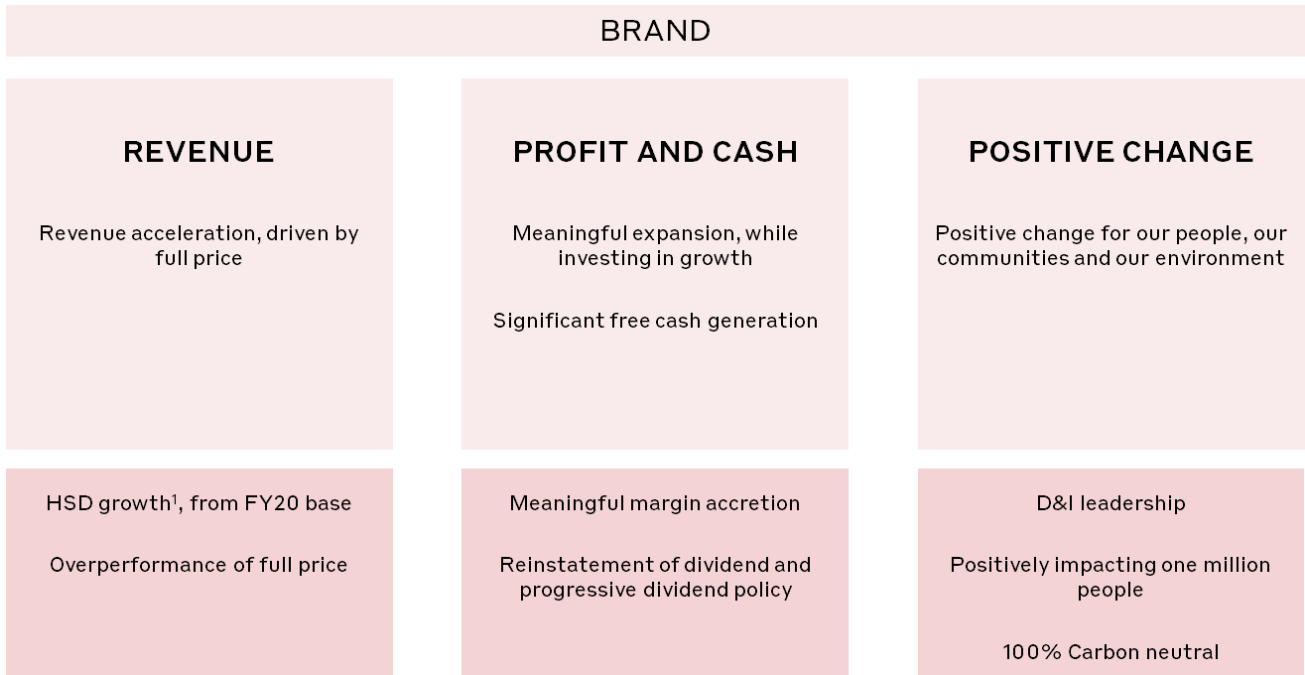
BRAND

REVENUE

Revenue acceleration, driven by full price

PROFIT AND CASH

Meaningful expansion, while investing in growth

Significant free cash generation

POSITIVE CHANGE

Positive change for our people, our communities and our environment

HSD growth$^1$, from FY20 base

Overperformance of full price

Meaningful margin accretion

Reinstatement of dividend and progressive dividend policy

D&I leadership

Positively impacting one million people

100% Carbon neutral